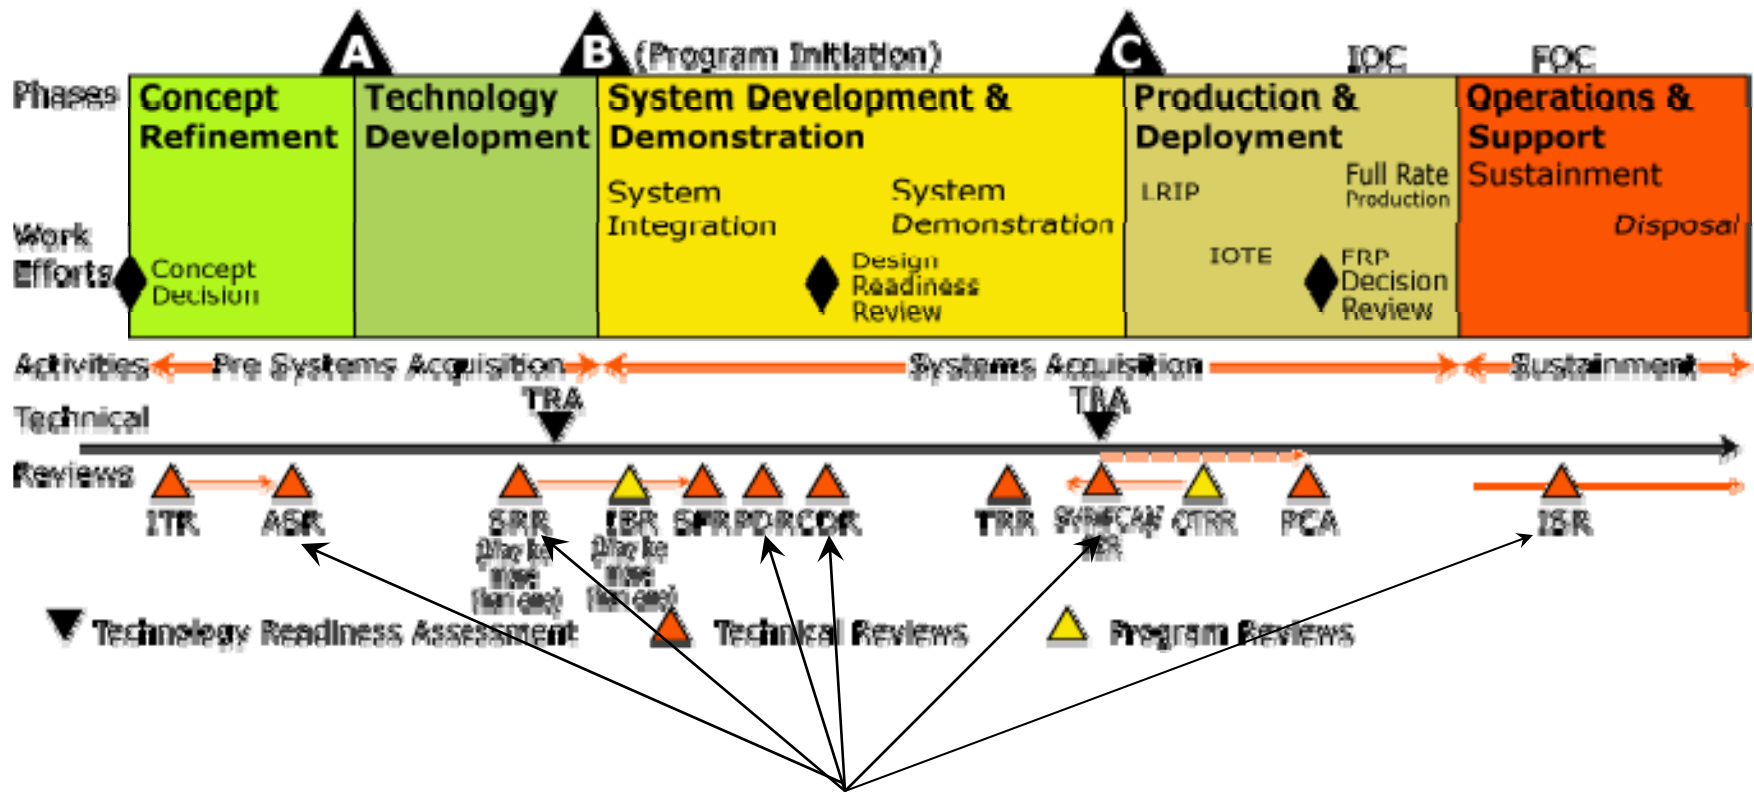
A
B (Program Initiation)
C
IOC
FOC

Phases
Concept Refinement
Technology Development
System Development & Demonstration
Production & Deployment
Operations & Support

System Integration
System Demonstration
LRIP
Full Rate Production
Sustainment
Disposal

Work Efforts
Concept Decision
Design Readiness Review
IOTE
FRP Decision Review

Activities
Pre Systems Acquisition
Systems Acquisition
Sustainment

Technical
TRA
TRA

Reviews
ITR
ASR
SRR
(May be more than one)
IBR
(May be more than one)
SFR
PDR
CDR
TRR
SVR/FCA/PRR
OTRR
PCA
ISR

Technology Readiness Assessment
Technical Reviews
Program Reviews